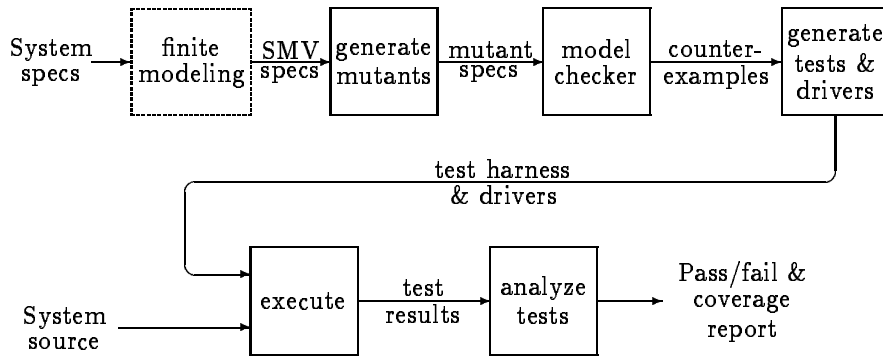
System specs

finite modeling

SMV specs

generate mutants

mutant specs

model checker

counter-examples

generate tests & drivers

test harness & drivers

System source

execute

test results

analyze tests

Pass/fail & coverage report